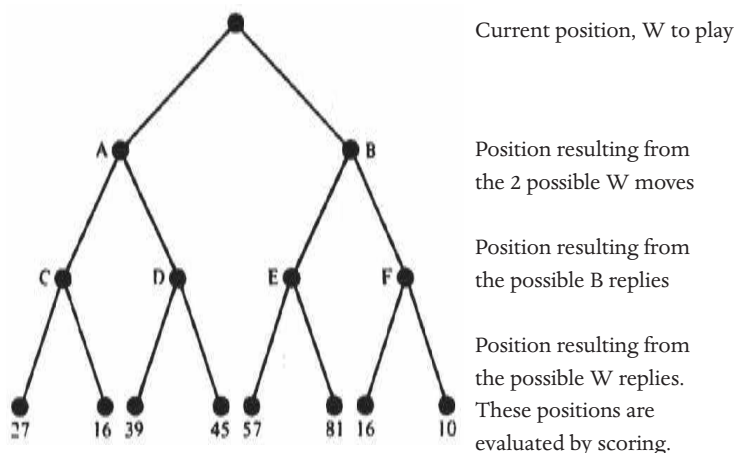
Current position, W to play

A

B

Position resulting from the 2 possible W moves

C

D

E

F

Position resulting from the possible B replies

27 16 39 45 57 81 16 10

Position resulting from the possible W replies. These positions are evaluated by scoring.